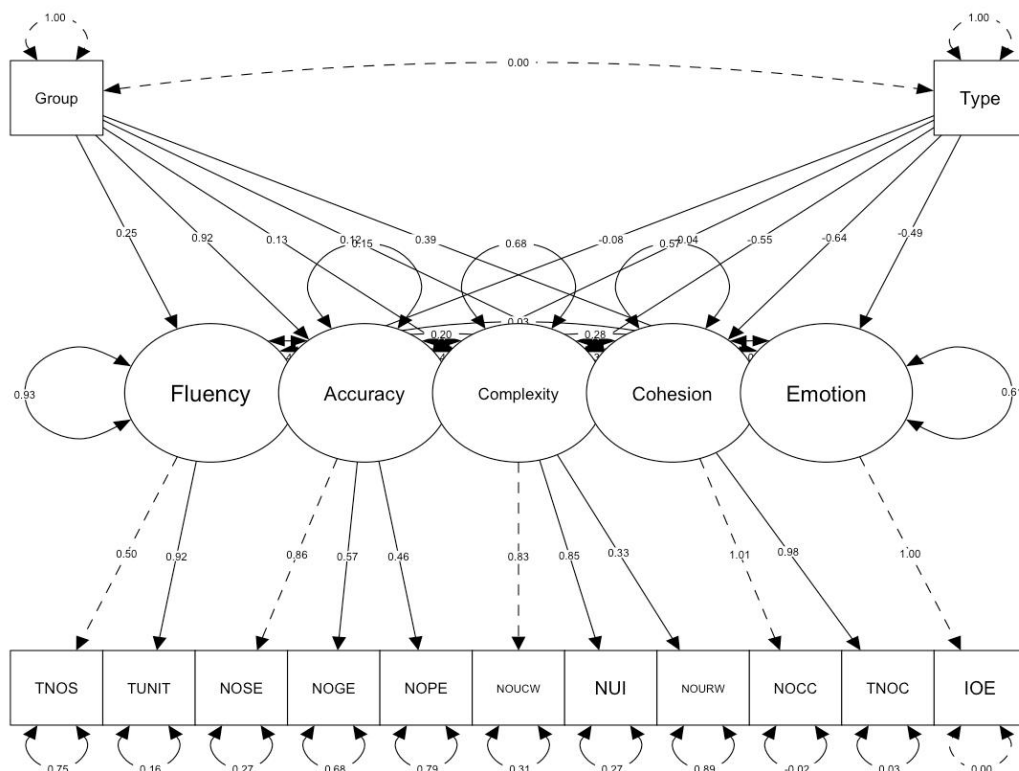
1.00

1.00

Group

0.00

Type

0.25

0.92

0.13

0.12

0.15

0.39

0.68

-0.08

0.57

0.04

-0.55

-0.64

-0.49

0.20

0.03

0.28

0.93

Fluency

Accuracy

Complexity

Cohesion

Emotion

0.61

0.50

0.92

0.86

0.57

0.46

0.83

0.85

0.33

1.01

0.98

1.00

TNOS

TUNIT

NOSE

NOGE

NOPE

NOUCW

NUI

NOURW

NOCC

TNOC

IOE

0.75

0.16

0.27

0.68

0.79

0.31

0.27

0.89

-0.02

0.03

0.00